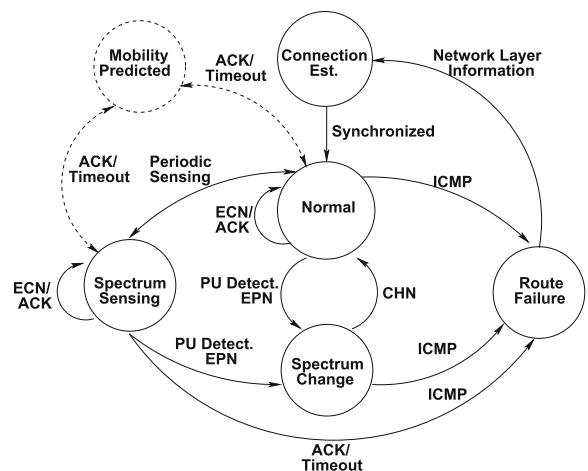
Mobility Predicted

ACK/ Timeout

Connection Est.

Network Layer Information

Synchronized

ACK/ Timeout

Periodic Sensing

ICMP

ECN/ ACK

Normal

ECN/ ACK

Spectrum Sensing

PU Detect. EPN

CHN

Route Failure

PU Detect. EPN

ICMP

Spectrum Change

ICMP

ACK/ Timeout